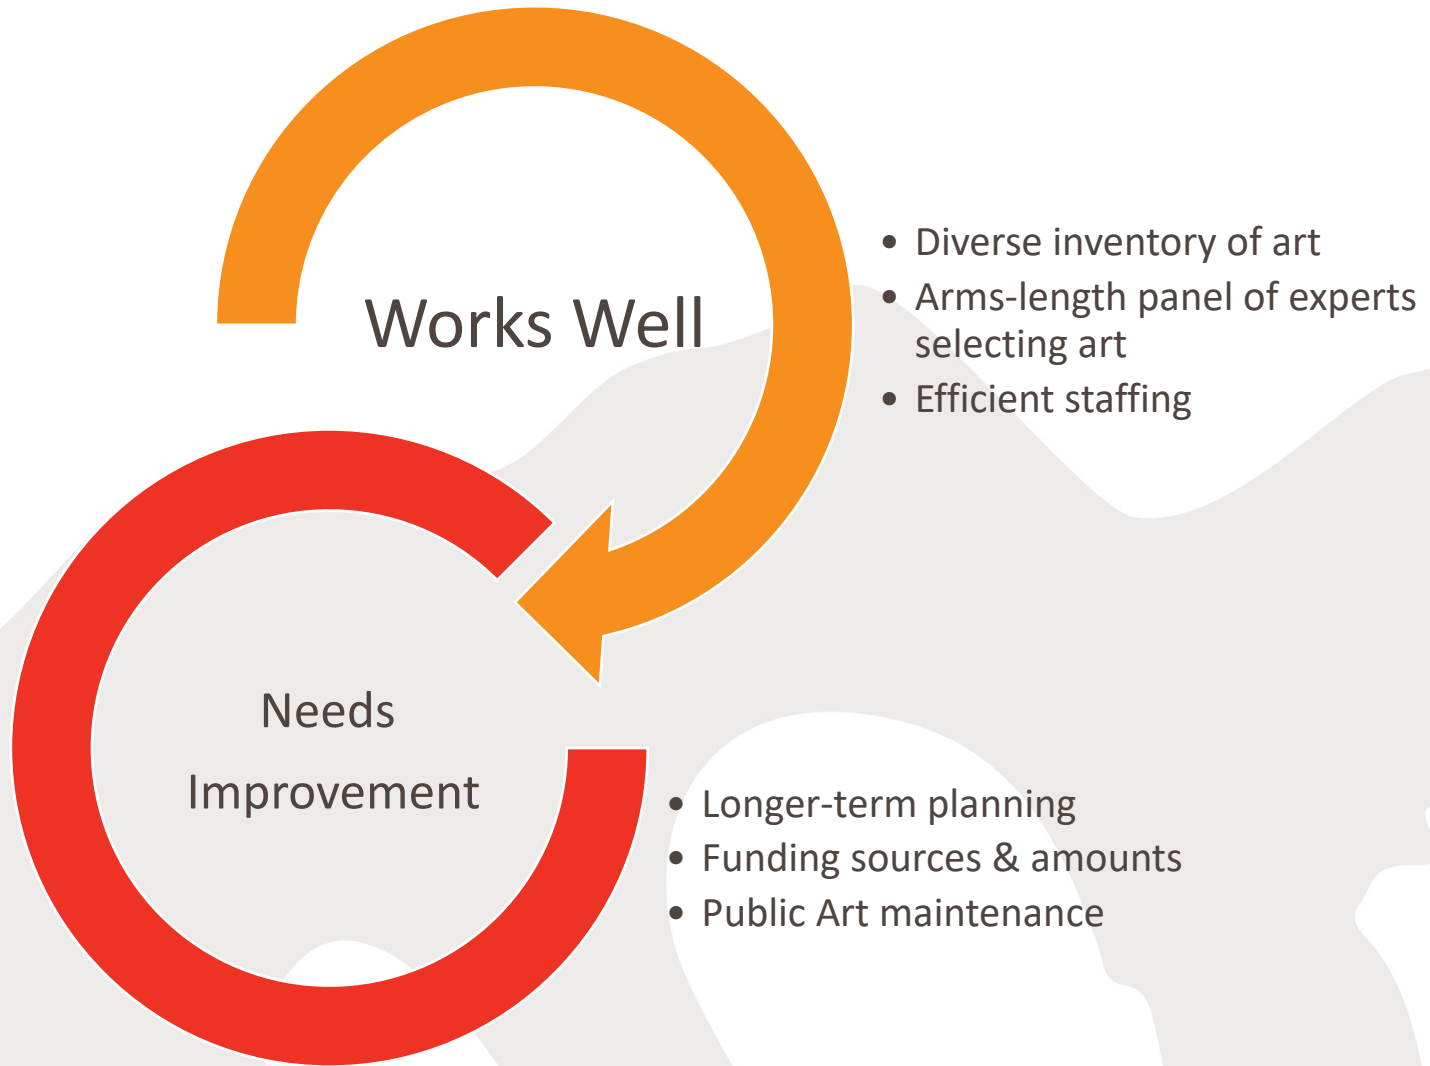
Works Well

- Diverse inventory of art
- Arms-length panel of experts selecting art
- Efficient staffing

Needs Improvement

- Longer-term planning
- Funding sources & amounts
- Public Art maintenance